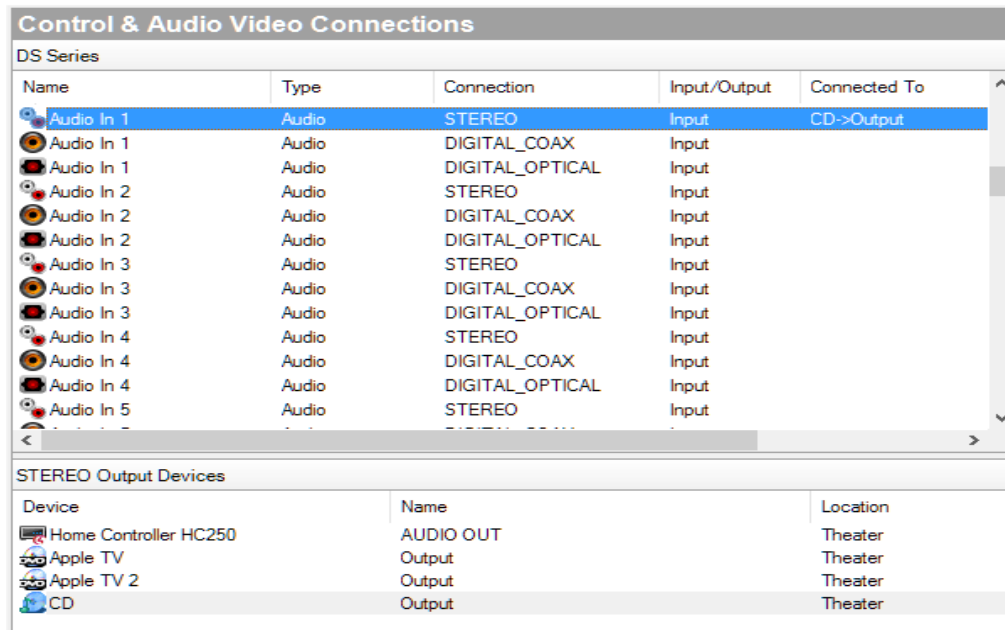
Control & Audio Video Connections

DS Series

| Name | Type | Connection | Input/Output | Connected To |
|---|---|---|---|---|
| Audio In 1 | Audio | STEREO | Input | CD->Output |
| Audio In 1 | Audio | DIGITAL_COAX | Input | |
| Audio In 1 | Audio | DIGITAL_OPTICAL | Input | |
| Audio In 2 | Audio | STEREO | Input | |
| Audio In 2 | Audio | DIGITAL_COAX | Input | |
| Audio In 2 | Audio | DIGITAL_OPTICAL | Input | |
| Audio In 3 | Audio | STEREO | Input | |
| Audio In 3 | Audio | DIGITAL_COAX | Input | |
| Audio In 3 | Audio | DIGITAL_OPTICAL | Input | |
| Audio In 4 | Audio | STEREO | Input | |
| Audio In 4 | Audio | DIGITAL_COAX | Input | |
| Audio In 4 | Audio | DIGITAL_OPTICAL | Input | |
| Audio In 5 | Audio | STEREO | Input | |

STEREO Output Devices

| Device | Name | Location |
|---|---|---|
| Home Controller HC250 | AUDIO OUT | Theater |
| Apple TV | Output | Theater |
| Apple TV 2 | Output | Theater |
| CD | Output | Theater |